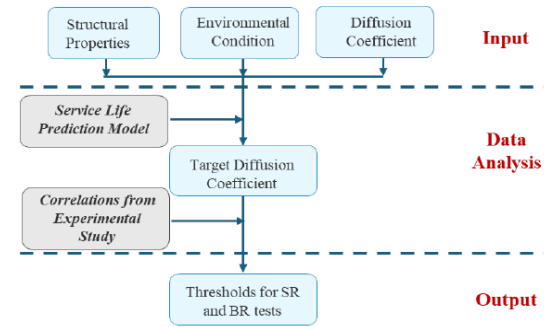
Structural Properties

Environmental Condition

Diffusion Coefficient

Input

Service Life Prediction Model

Data Analysis

Target Diffusion Coefficient

Correlations from Experimental Study

Thresholds for SR and BR tests

Output